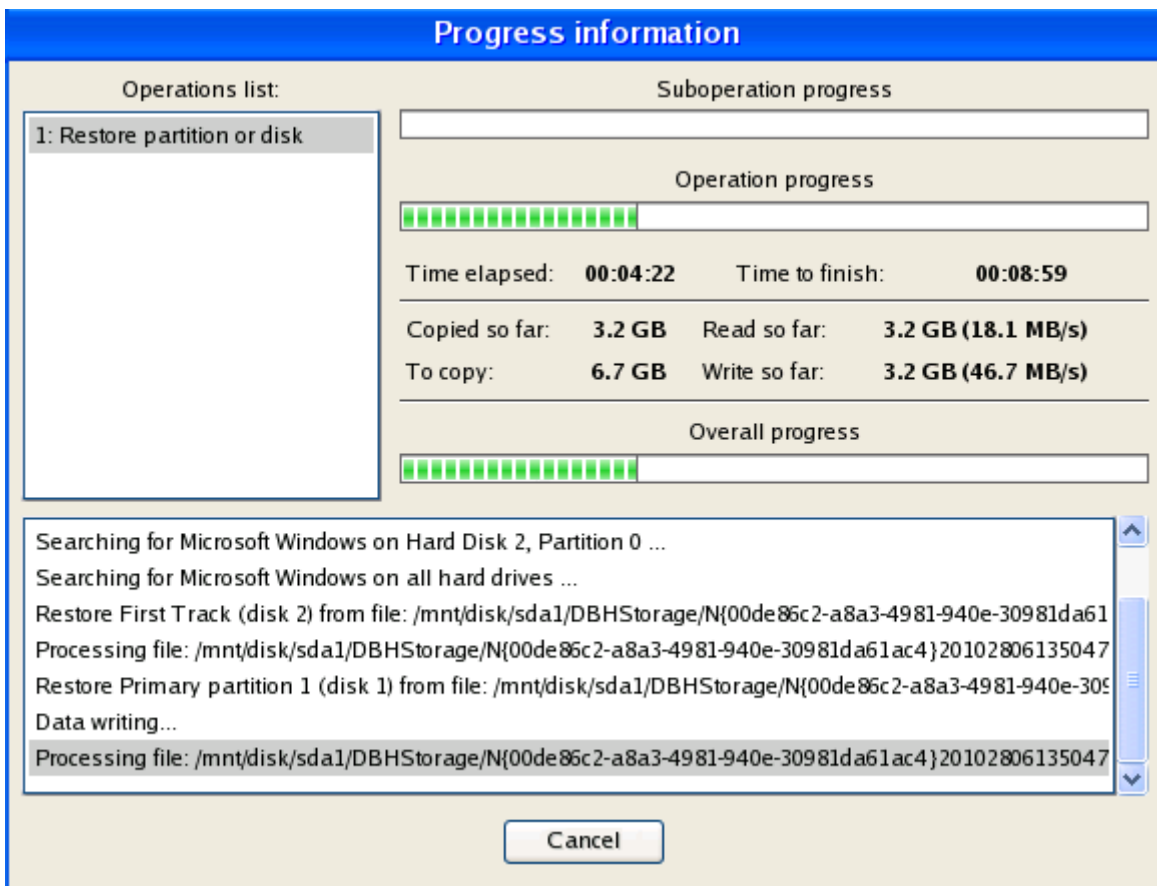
Progress information

Operations list:

1: Restore partition or disk

Suboperation progress

Operation progress

Time elapsed: 00:04:22 Time to finish: 00:08:59

Copied so far: 3.2 GB Read so far: 3.2 GB (18.1 MB/s)

To copy: 6.7 GB Write so far: 3.2 GB (46.7 MB/s)

Overall progress

Searching for Microsoft Windows on Hard Disk 2, Partition 0 ...
Searching for Microsoft Windows on all hard drives ...
Restore First Track (disk 2) from file: /mnt/disk/sda1/DBHStorage/N{00de86c2-a8a3-4981-940e-30981da61
Processing file: /mnt/disk/sda1/DBHStorage/N{00de86c2-a8a3-4981-940e-30981da61ac4}20102806135047
Restore Primary partition 1 (disk 1) from file: /mnt/disk/sda1/DBHStorage/N{00de86c2-a8a3-4981-940e-30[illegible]
Data writing...
Processing file: /mnt/disk/sda1/DBHStorage/N{00de86c2-a8a3-4981-940e-30981da61ac4}20102806135047

Cancel